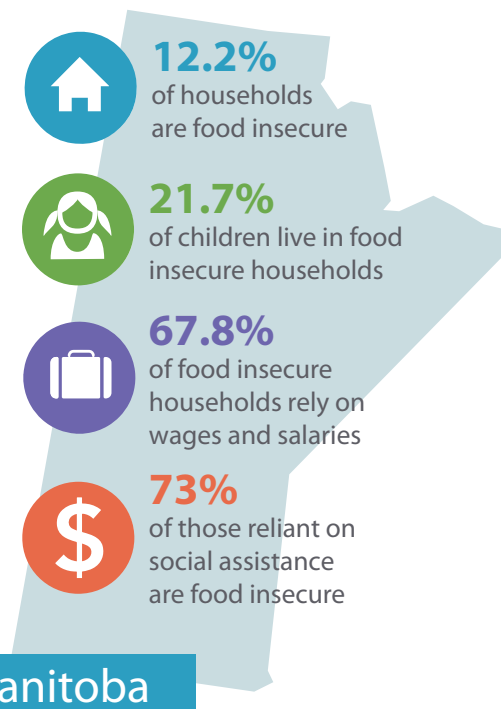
12.2%
of households are food insecure

21.7%
of children live in food insecure households

67.8%
of food insecure households rely on wages and salaries

$

73%
of those reliant on social assistance are food insecure

anitoba